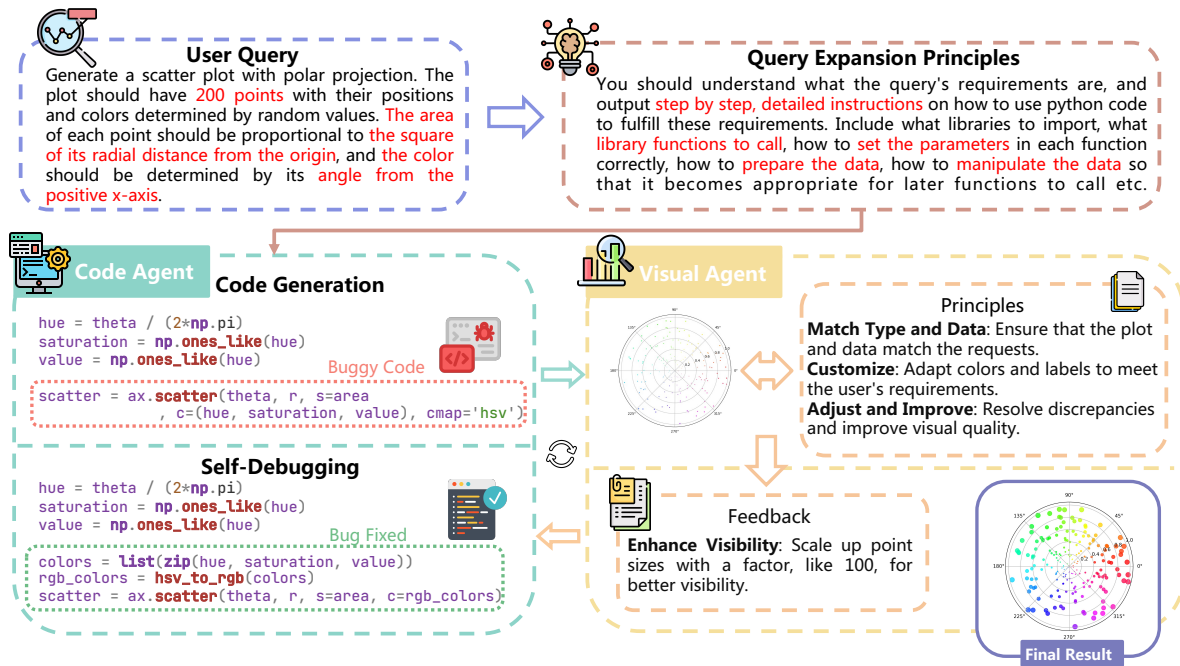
User Query

Generate a scatter plot with polar projection. The plot should have 200 points with their positions and colors determined by random values. The area of each point should be proportional to the square of its radial distance from the origin, and the color should be determined by its angle from the positive x-axis.

Query Expansion Principles

You should understand what the query's requirements are, and output step by step, detailed instructions on how to use python code to fulfill these requirements. Include what libraries to import, what library functions to call, how to set the parameters in each function correctly, how to prepare the data, how to manipulate the data so that it becomes appropriate for later functions to call etc.

Code Agent

Code Generation

```
hue = theta / (2*np.pi)
saturation = np.ones_like(hue)
value = np.ones_like(hue)
```

Buggy Code

```
scatter = ax.scatter(theta, r, s=area
        , c=(hue, saturation, value), cmap='hsv')
```

Self-Debugging

```
hue = theta / (2*np.pi)
saturation = np.ones_like(hue)
value = np.ones_like(hue)
```

Bug Fixed

```
colors = list(zip(hue, saturation, value))
rgb_colors = hsv_to_rgb(colors)
scatter = ax.scatter(theta, r, s=area, c=rgb_colors)
```

Visual Agent

Principles

Match Type and Data: Ensure that the plot and data match the requests.
Customize: Adapt colors and labels to meet the user's requirements.
Adjust and Improve: Resolve discrepancies and improve visual quality.

Feedback

Enhance Visibility: Scale up point sizes with a factor, like 100, for better visibility.

90°
135°
45°
180°
0°
225°
315°
270°

Final Result